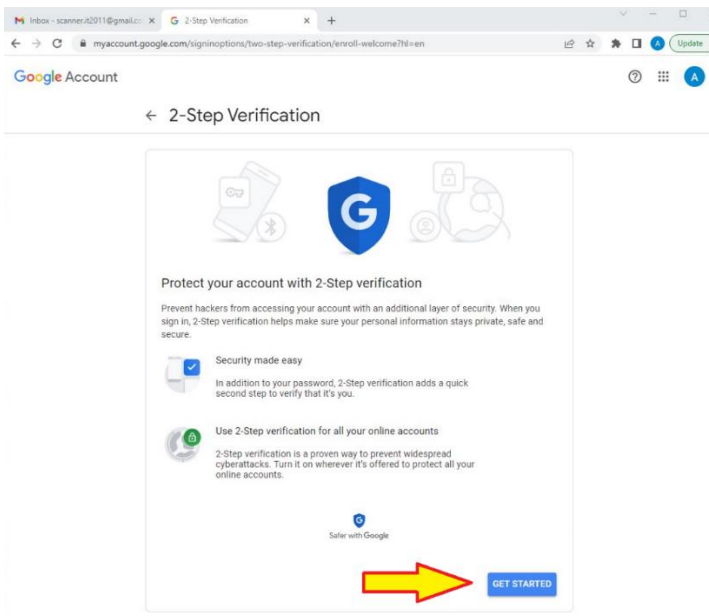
Inbox - scanner.it2011@gmail.co ×
2-Step Verification ×
+
myaccount.google.com/signinoptions/two-step-verification/enroll-welcome?hl=en
A
Update

Google Account
A

← 2-Step Verification

Protect your account with 2-Step verification

Prevent hackers from accessing your account with an additional layer of security. When you sign in, 2-Step verification helps make sure your personal information stays private, safe and secure.

Security made easy

In addition to your password, 2-Step verification adds a quick second step to verify that it's you.

Use 2-Step verification for all your online accounts

2-Step verification is a proven way to prevent widespread cyberattacks. Turn it on wherever it's offered to protect all your online accounts.

Safer with Google

GET STARTED